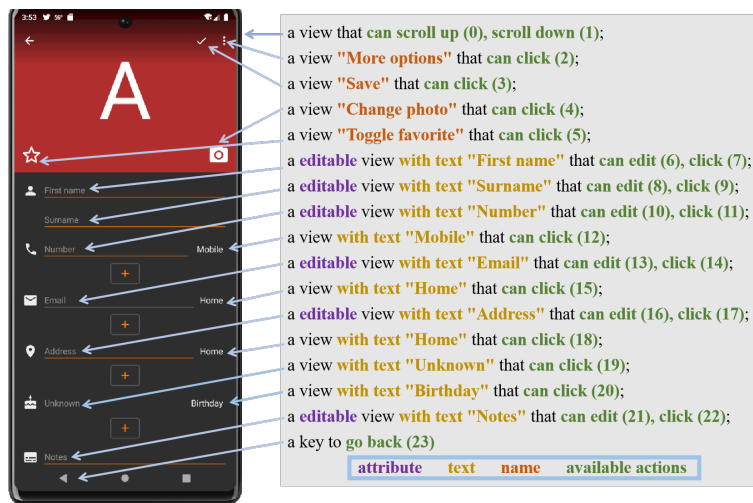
3:53 56°

A

First name

Surname

Number

Mobile

+

Email

Home

+

Address

Home

+

Unknown

Birthday

+

Notes

a view that can scroll up (0), scroll down (1);
a view "More options" that can click (2);
a view "Save" that can click (3);
a view "Change photo" that can click (4);
a view "Toggle favorite" that can click (5);
a editable view with text "First name" that can edit (6), click (7);
a editable view with text "Surname" that can edit (8), click (9);
a editable view with text "Number" that can edit (10), click (11);
a view with text "Mobile" that can click (12);
a editable view with text "Email" that can edit (13), click (14);
a view with text "Home" that can click (15);
a editable view with text "Address" that can edit (16), click (17);
a view with text "Home" that can click (18);
a view with text "Unknown" that can click (19);
a view with text "Birthday" that can click (20);
a editable view with text "Notes" that can edit (21), click (22);
a key to go back (23)

attribute text name available actions